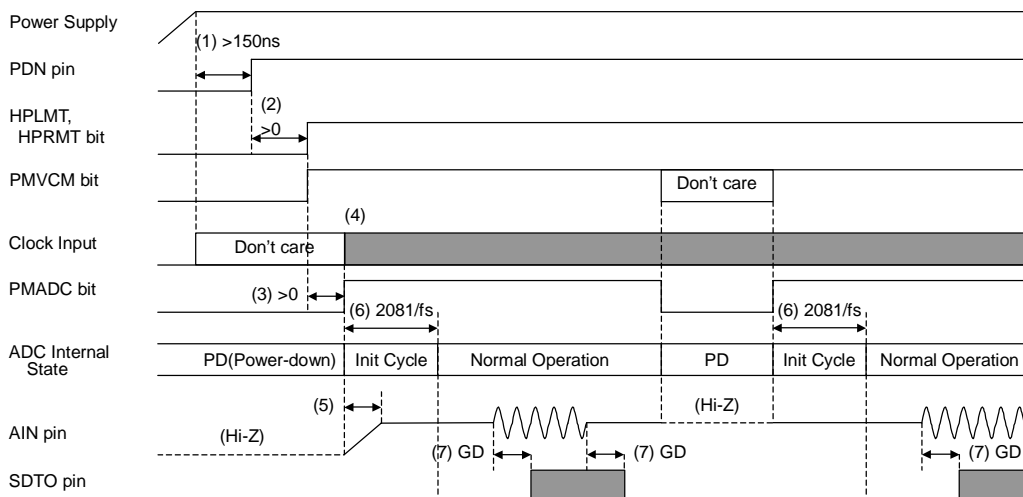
Power Supply
(1) >150ns
PDN pin
(2)
HPLMT, HPRMT bit
>0
PMVCM bit
Don't care
(4)
Clock Input
Don't care
PMADC bit
(3) >0
(6) 2081/fs
(6) 2081/fs
ADC Internal State
PD(Power-down)
Init Cycle
Normal Operation
PD
Init Cycle
Normal Operation
(5)
(Hi-Z)
AIN pin
(Hi-Z)
(7) GD
(7) GD
(7) GD
SDTO pin